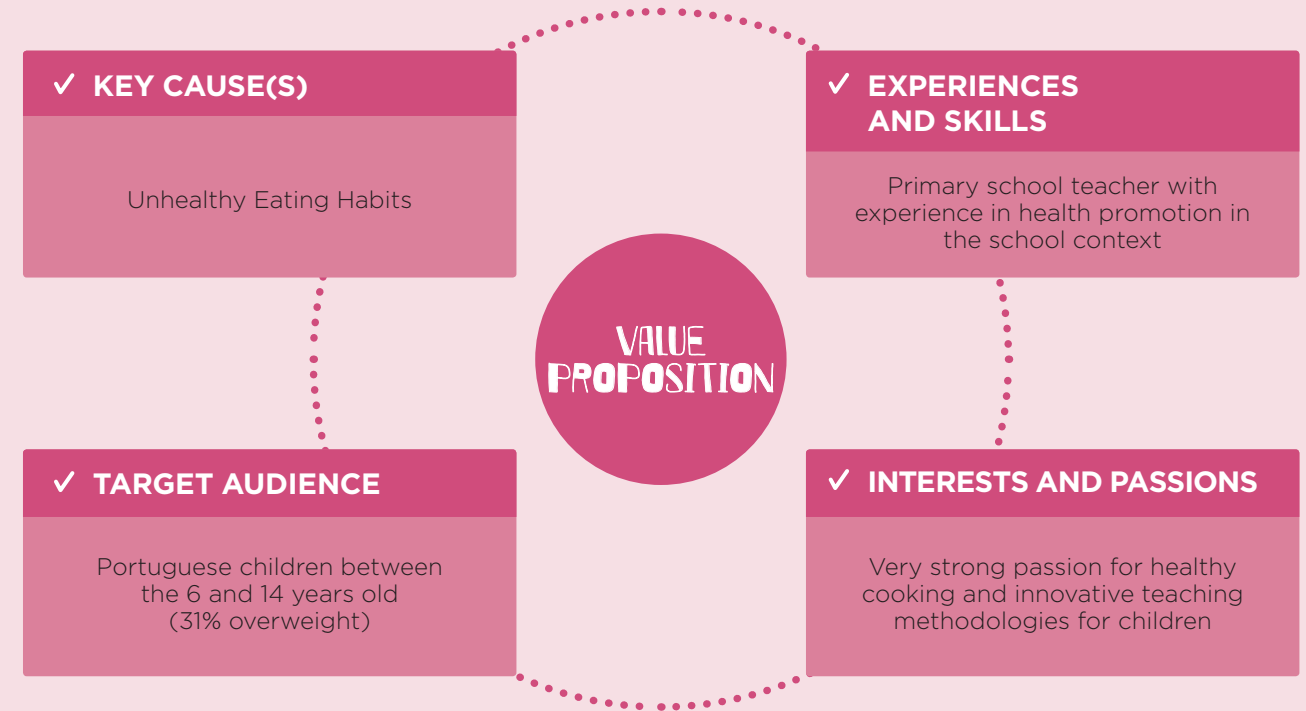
✓ KEY CAUSE(S)

Unhealthy Eating Habits

✓ EXPERIENCES AND SKILLS

Primary school teacher with experience in health promotion in the school context

VALUE PROPOSITION

✓ TARGET AUDIENCE

Portuguese children between the 6 and 14 years old (31% overweight)

✓ INTERESTS AND PASSIONS

Very strong passion for healthy cooking and innovative teaching methodologies for children